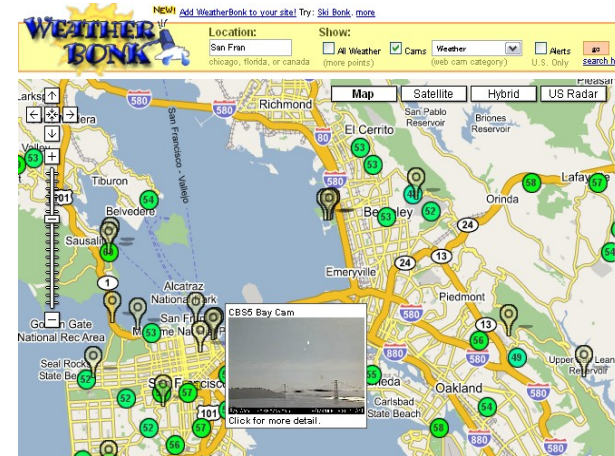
WEATHER BONK

NEW! Add WeatherBonk to your site! Try: Ski Bonk. more

Location:
San Fran
chicago, florida, or canada

Show:
All Weather (more points)
Cams
Weather (web cam category)
Alerts U.S. Only
go
search h

Map | Satellite | Hybrid | US Radar

Richmond
El Cerrito
San Pablo Reservoir
Briones Reservoir
Orinda
Lafayette
Berkeley
Emeryville
Piedmont
Oakland
Tiburon
Belvedere
Sausalito
Alcatraz
National Park
Golden Gate National Rec Area
Seal Rock State Beach
San Francisco
Carlsbad State Beach
Upper Reservoir
San Francisco - Vallejo
Larkspur
Pleasan
580
80
101
1
24
13
880
53
54
52
58
57
49
56
55
41
50

CBS5 Bay Cam
Click for more detail.